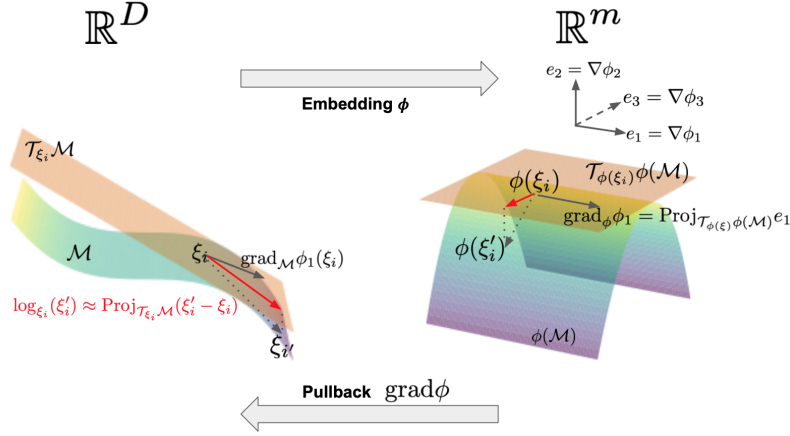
$\mathbb{R}^D$

$\mathbb{R}^m$

Embedding $\phi$

$e_2 = \nabla\phi_2$

$e_3 = \nabla\phi_3$

$e_1 = \nabla\phi_1$

$\mathcal{T}_{\xi_i}\mathcal{M}$

$\mathcal{M}$

$\xi_i$

$\mathrm{grad}_{\mathcal{M}}\phi_1(\xi_i)$

$\log_{\xi_i}(\xi_i') \approx \mathrm{Proj}_{\mathcal{T}_{\xi_i}\mathcal{M}}(\xi_i' - \xi_i)$

$\xi_{i'}$

$\phi(\xi_i)$

$\mathcal{T}_{\phi(\xi_i)}\phi(\mathcal{M})$

$\mathrm{grad}_{\phi}\phi_1 = \mathrm{Proj}_{\mathcal{T}_{\phi(\xi)}\phi(\mathcal{M})}e_1$

$\phi(\xi_i')$

$\phi(\mathcal{M})$

Pullback $\mathrm{grad}\phi$